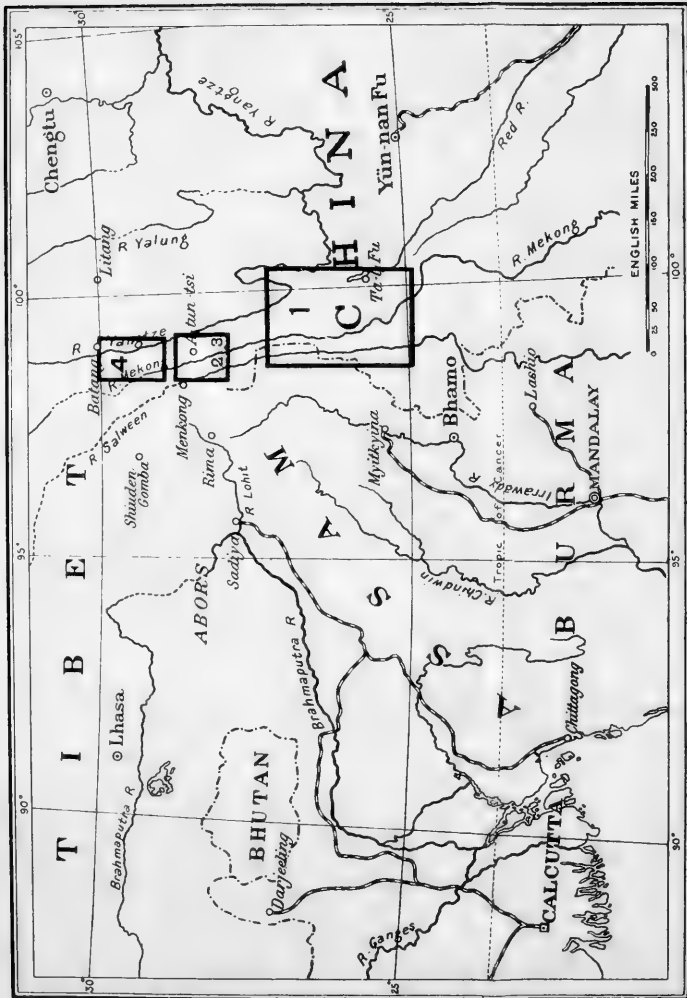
TIBET
CHINA
ASSAM
BURMA
BHUTAN
Lhasa
Chengtu
Litang
R. Yalung
R. Yangtze
Yün-nan Fu
Red R.
R. Mekong
Ta-li Fu
Batang
R. Yangtze
R. Mekong
R. Salween
A-tun-tsi
Menkong
Shiuden Gomba
Rima
R. Lohit
Sadiya
ABORS
Myitkyina
Bhamo
Lashio
MANDALAY
R. Irrawaddy
Tropic of Cancer
R. Chindwin
Brahmaputra R.
Brahmaputra R.
Darjeeling
Chittagong
CALCUTTA
R. Ganges
1
2
3
4
90°
95°
100°
105°
30°
25°
ENGLISH MILES
0 25 50 100 150 200 250 300